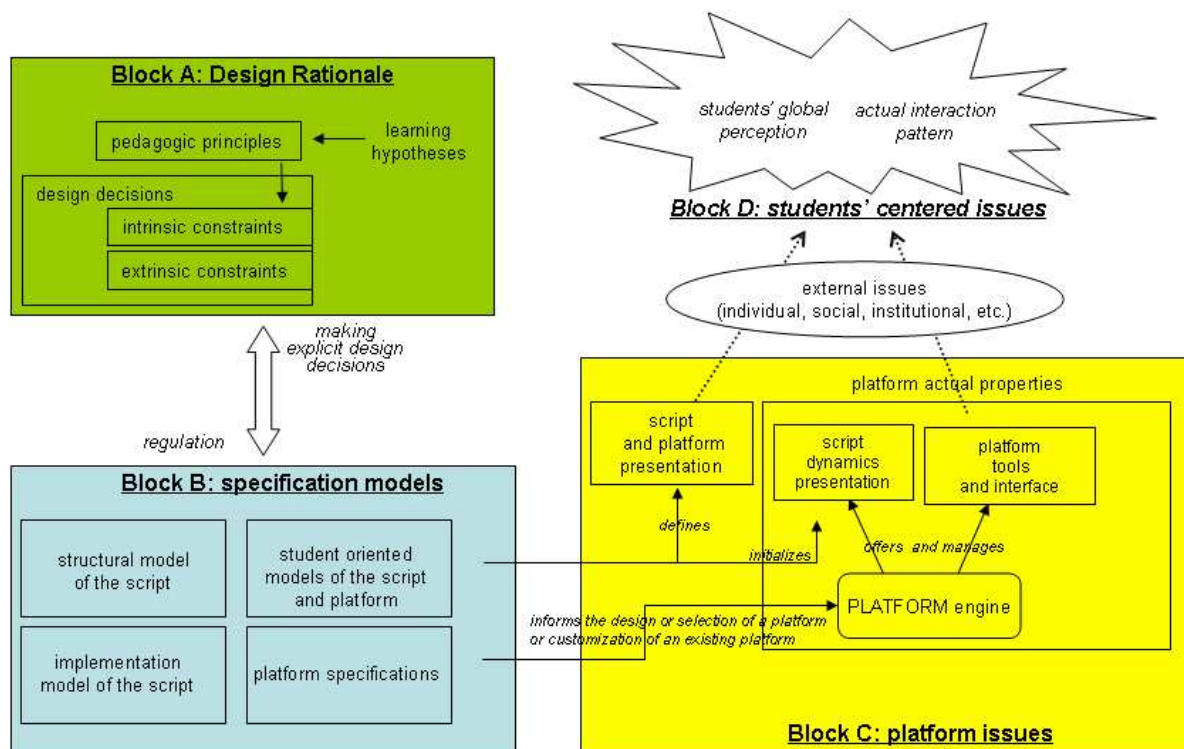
Block A: Design Rationale

pedagogic principles

learning hypotheses

design decisions

intrinsic constraints

extrinsic constraints

students' global perception

actual interaction pattern

Block D: students' centered issues

external issues (individual, social, institutional, etc.)

making explicit design decisions

regulation

platform actual properties

script and platform presentation

script dynamics presentation

platform tools and interface

Block B: specification models

structural model of the script

student oriented models of the script and platform

implementation model of the script

platform specifications

defines

initializes

offers and manages

PLATFORM engine

informs the design or selection of a platform or customization of an existing platform

Block C: platform issues